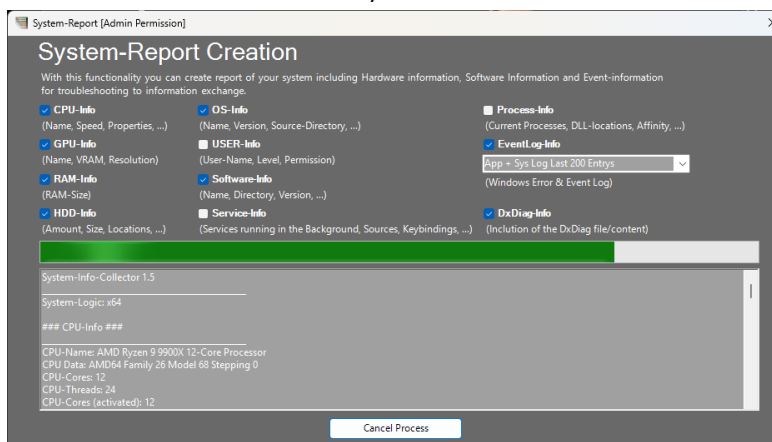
System-Report [Admin Permission]

System-Report Creation

With this functionality you can create report of your system including Hardware information, Software Information and Event-information for troubleshooting to information exchange.

CPU-Info
(Name, Speed, Properties, ...)

OS-Info
(Name, Version, Source-Directory, ...)

Process-Info
(Current Processes, DLL-locations, Affinity, ...)

GPU-Info
(Name, VRAM, Resolution)

USER-Info
(User-Name, Level, Permission)

EventLog-Info
App + Sys Log Last 200 Entrys
(Windows Error & Event Log)

RAM-Info
(RAM-Size)

Software-Info
(Name, Directory, Version, ...)

HDD-Info
(Amount, Size, Locations, ...)

Service-Info
(Services running in the Background, Sources, Keybindings, ...)

DxDiag-Info
(Inclution of the DxDiag file/content)

System-Info-Collector 1.5

System-Logic: x64

### CPU-Info ###

CPU-Name: AMD Ryzen 9 9900X 12-Core Processor
CPU Data: AMD64 Family 26 Model 68 Stepping 0
CPU-Cores: 12
CPU-Threads: 24
CPU-Cores (activated): 12

Cancel Process